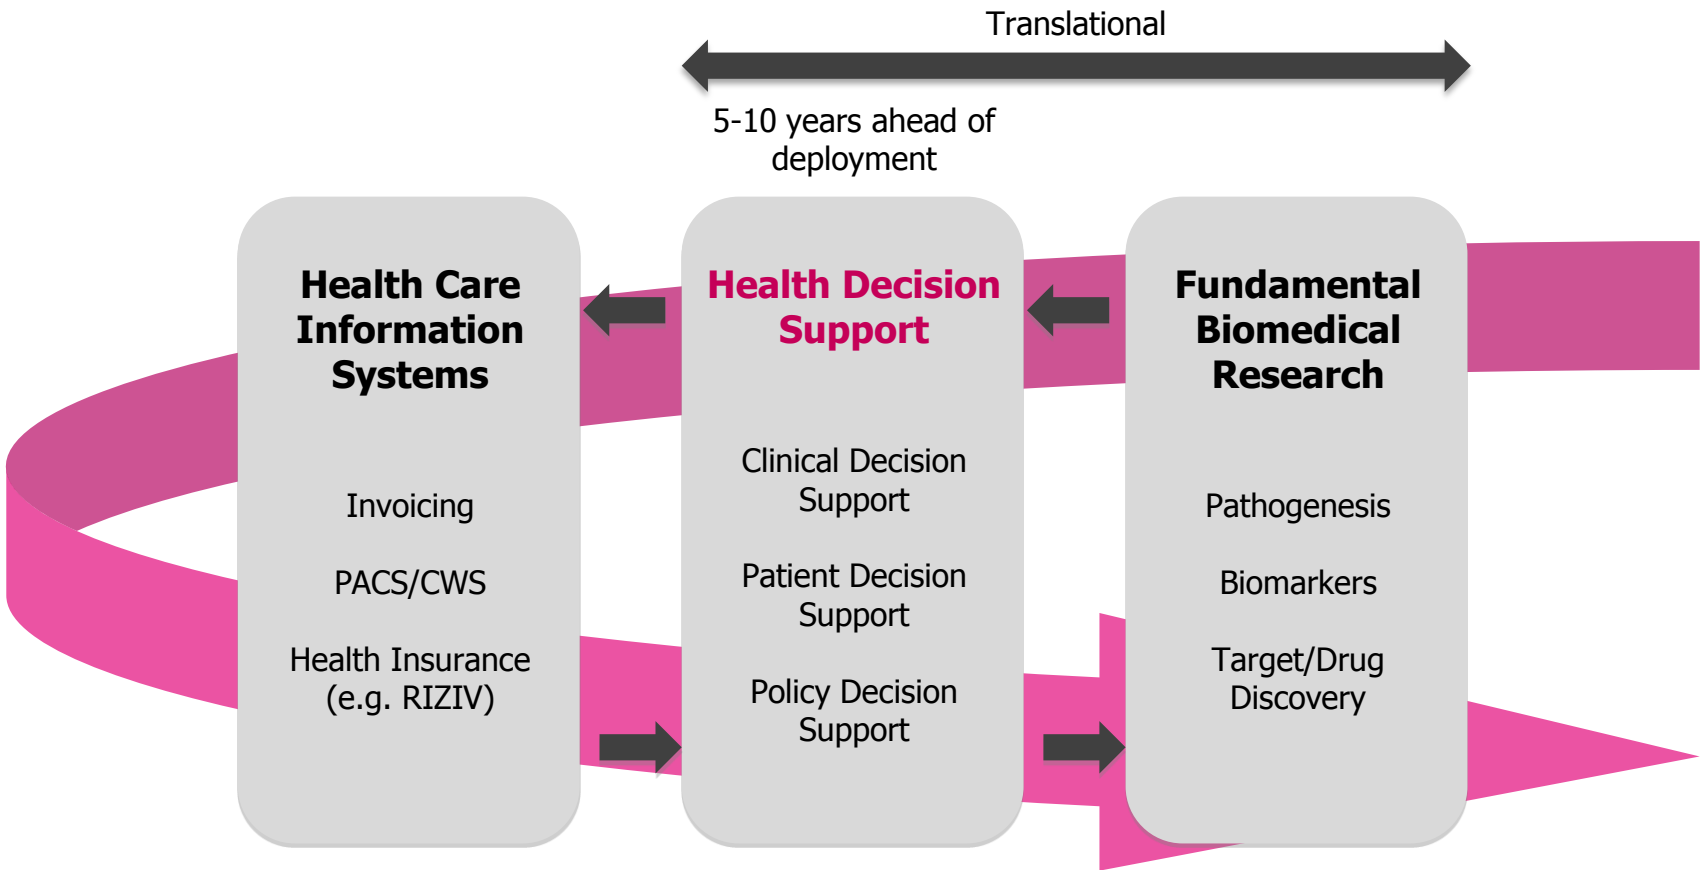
Translational

5-10 years ahead of deployment

Health Care Information Systems

Invoicing

PACS/CWS

Health Insurance (e.g. RIZIV)

Health Decision Support

Clinical Decision Support

Patient Decision Support

Policy Decision Support

Fundamental Biomedical Research

Pathogenesis

Biomarkers

Target/Drug Discovery